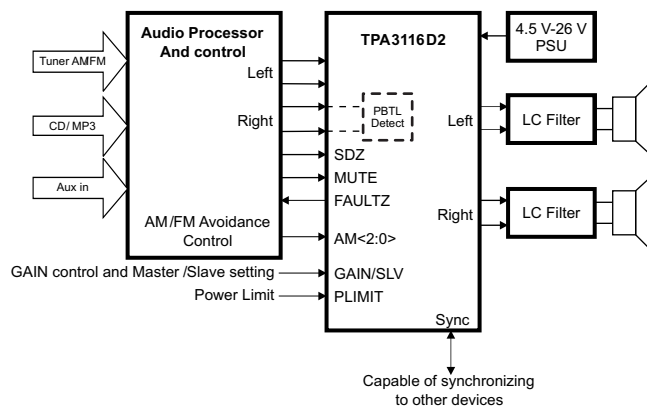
Tuner AMFM

CD/ MP3

Aux in

Audio Processor And control

Left

Right

AM/FM Avoidance Control

TPA3116D2

PBTL Detect

SDZ

MUTE

FAULTZ

AM<2:0>

GAIN/SLV

PLIMIT

Sync

4.5 V-26 V PSU

Left

Right

LC Filter

LC Filter

GAIN control and Master /Slave setting

Power Limit

Capable of synchronizing to other devices